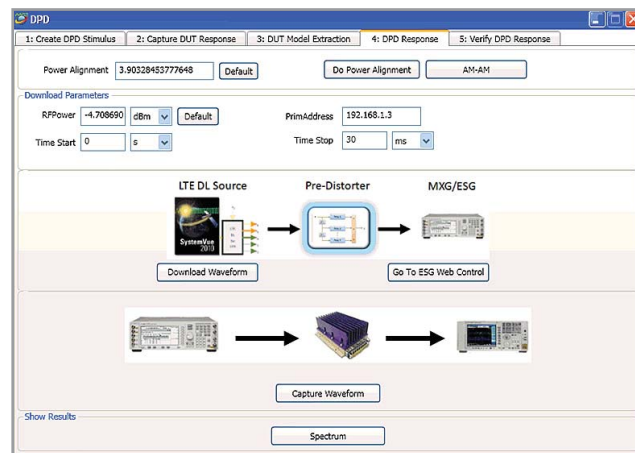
DPD

1: Create DPD Stimulus | 2: Capture DUT Response | 3: DUT Model Extraction | 4: DPD Response | 5: Verify DPD Response

Power Alignment 3.90328453777648 Default

Do Power Alignment

AM-AM

Download Parameters

RFPower -4.708690 dBm Default

PrimAddress 192.168.1.3

Time Start 0 s

Time Stop 30 ms

LTE DL Source

Pre-Distorter

MXG/ESG

SystemVue 2010

Download Waveform

Go To ESG Web Control

Capture Waveform

Show Results

Spectrum